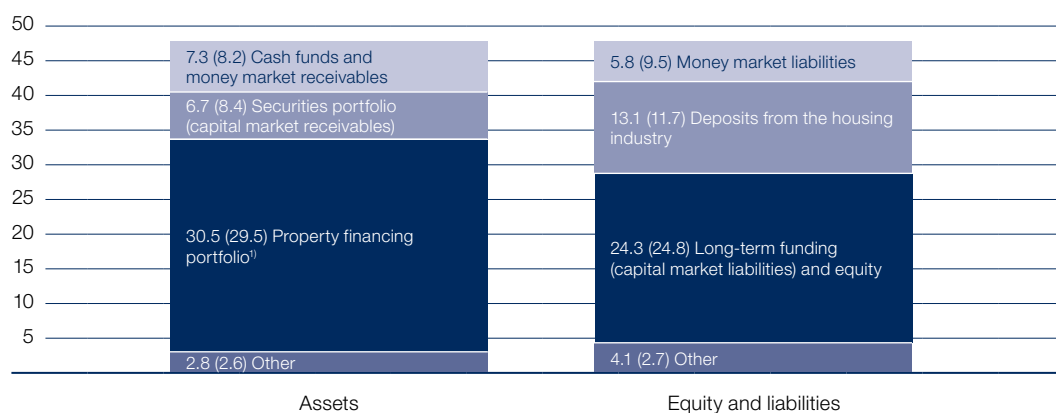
50
45
40
35
30
25
20
15
10
5

7.3 (8.2) Cash funds and money market receivables
6.7 (8.4) Securities portfolio (capital market receivables)
30.5 (29.5) Property financing portfolio$^{1)}$
2.8 (2.6) Other

5.8 (9.5) Money market liabilities
13.1 (11.7) Deposits from the housing industry
24.3 (24.8) Long-term funding (capital market liabilities) and equity
4.1 (2.7) Other

Assets
Equity and liabilities